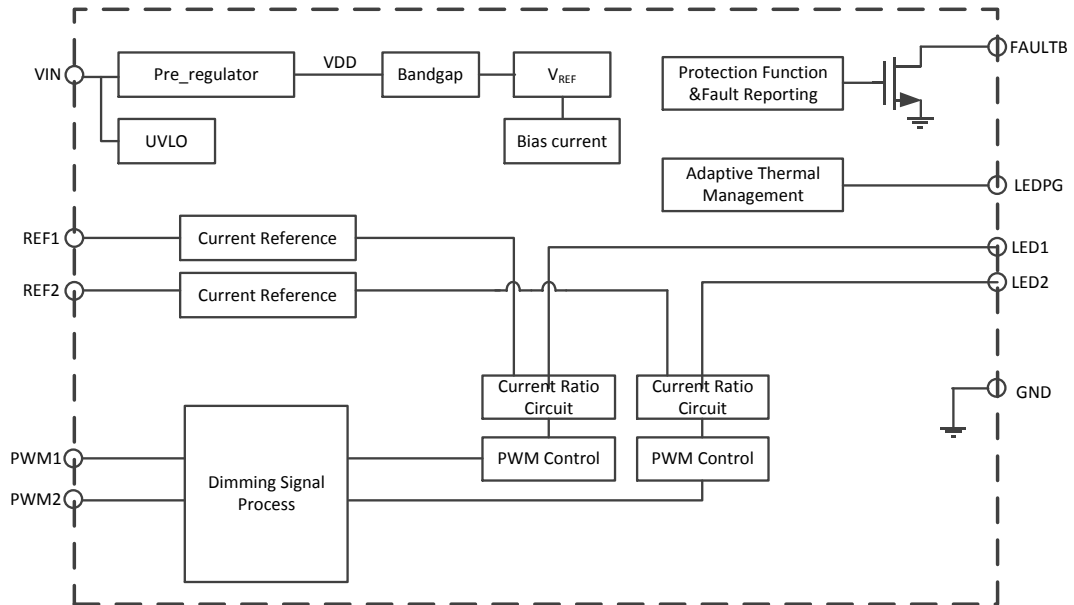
VIN
Pre_regulator
VDD
Bandgap
$V_{REF}$
Bias current
UVLO
Protection Function &Fault Reporting
FAULTB
Adaptive Thermal Management
LEDPG
REF1
Current Reference
REF2
Current Reference
LED1
LED2
Current Ratio Circuit
Current Ratio Circuit
GND
PWM1
PWM2
Dimming Signal Process
PWM Control
PWM Control